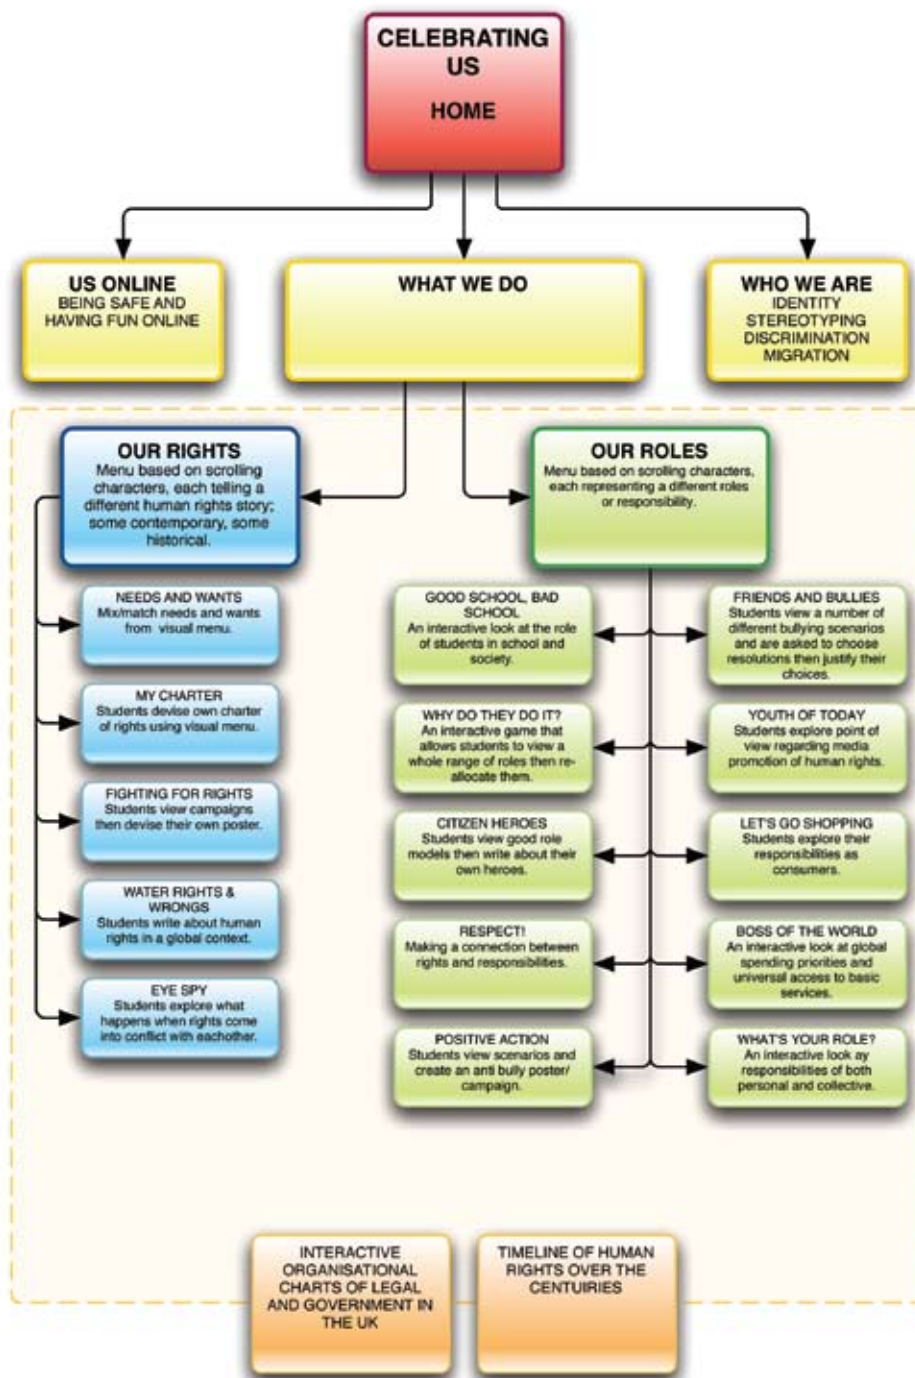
CELEBRATING US
HOME

US ONLINE
BEING SAFE AND HAVING FUN ONLINE

WHAT WE DO

WHO WE ARE
IDENTITY
STEREOTYPING
DISCRIMINATION
MIGRATION

OUR RIGHTS
Menu based on scrolling characters, each telling a different human rights story; some contemporary, some historical.

NEEDS AND WANTS
Mix/match needs and wants from visual menu.

MY CHARTER
Students devise own charter of rights using visual menu.

FIGHTING FOR RIGHTS
Students view campaigns then devise their own poster.

WATER RIGHTS & WRONGS
Students write about human rights in a global context.

EYE SPY
Students explore what happens when rights come into conflict with eachother.

OUR ROLES
Menu based on scrolling characters, each representing a different roles or responsibility.

GOOD SCHOOL, BAD SCHOOL
An interactive look at the role of students in school and society.

FRIENDS AND BULLIES
Students view a number of different bullying scenarios and are asked to choose resolutions then justify their choices.

WHY DO THEY DO IT?
An interactive game that allows students to view a whole range of roles then reallocate them.

YOUTH OF TODAY
Students explore point of view regarding media promotion of human rights.

CITIZEN HEROES
Students view good role models then write about their own heroes.

LET'S GO SHOPPING
Students explore their responsibilities as consumers.

RESPECT!
Making a connection between rights and responsibilities.

BOSS OF THE WORLD
An interactive look at global spending priorities and universal access to basic services.

POSITIVE ACTION
Students view scenarios and create an anti bully poster/ campaign.

WHAT'S YOUR ROLE?
An interactive look ay responsibilities of both personal and collective.

INTERACTIVE ORGANISATIONAL CHARTS OF LEGAL AND GOVERNMENT IN THE UK

TIMELINE OF HUMAN RIGHTS OVER THE CENTUIRIES